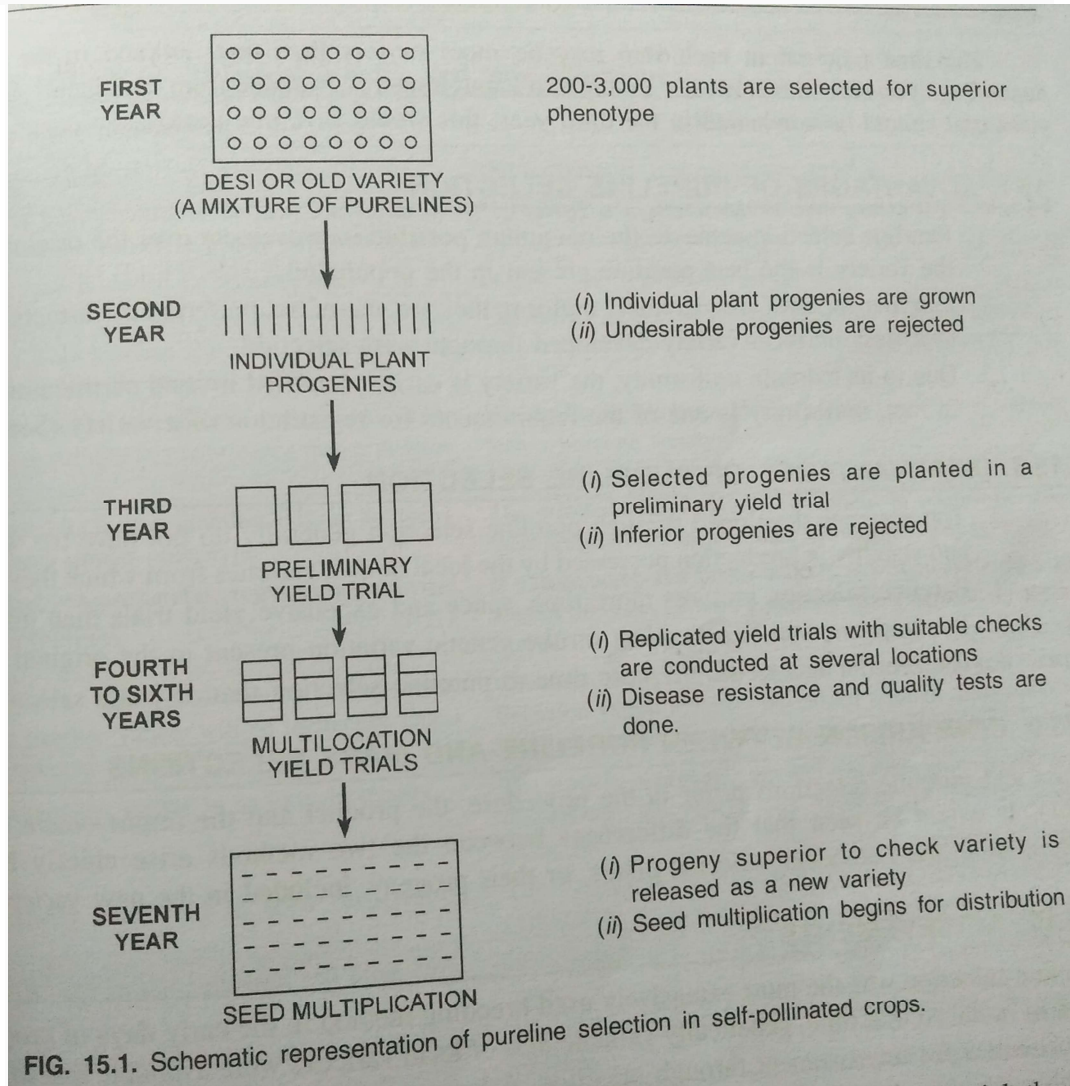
FIRST YEAR

DESI OR OLD VARIETY (A MIXTURE OF PURELINES)

200-3,000 plants are selected for superior phenotype

SECOND YEAR

INDIVIDUAL PLANT PROGENIES

(i) Individual plant progenies are grown
(ii) Undesirable progenies are rejected

THIRD YEAR

PRELIMINARY YIELD TRIAL

(i) Selected progenies are planted in a preliminary yield trial
(ii) Inferior progenies are rejected

FOURTH TO SIXTH YEARS

MULTILOCATION YIELD TRIALS

(i) Replicated yield trials with suitable checks are conducted at several locations
(ii) Disease resistance and quality tests are done.

SEVENTH YEAR

SEED MULTIPLICATION

(i) Progeny superior to check variety is released as a new variety
(ii) Seed multiplication begins for distribution

FIG. 15.1. Schematic representation of pureline selection in self-pollinated crops.